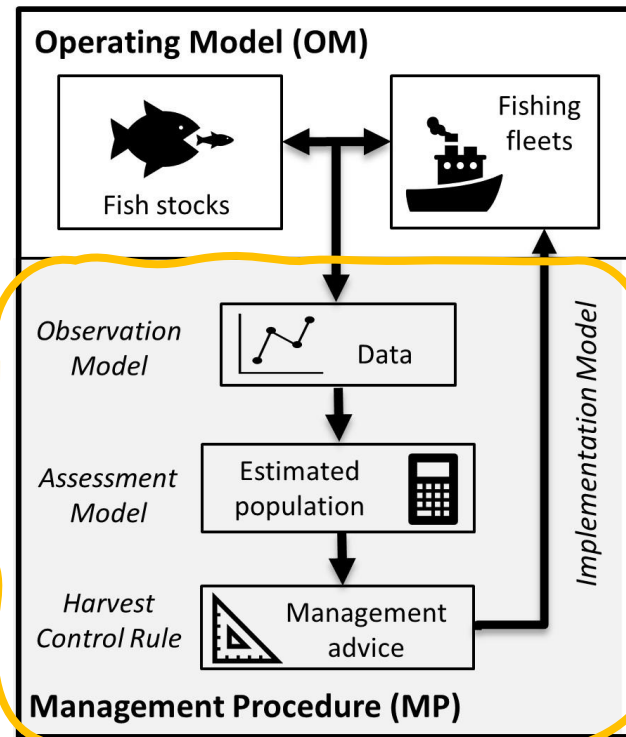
Operating Model (OM)

Fish stocks

Fishing fleets

Observation Model

Data

Assessment Model

Estimated population

Harvest Control Rule

Management advice

Implementation Model

Management Procedure (MP)